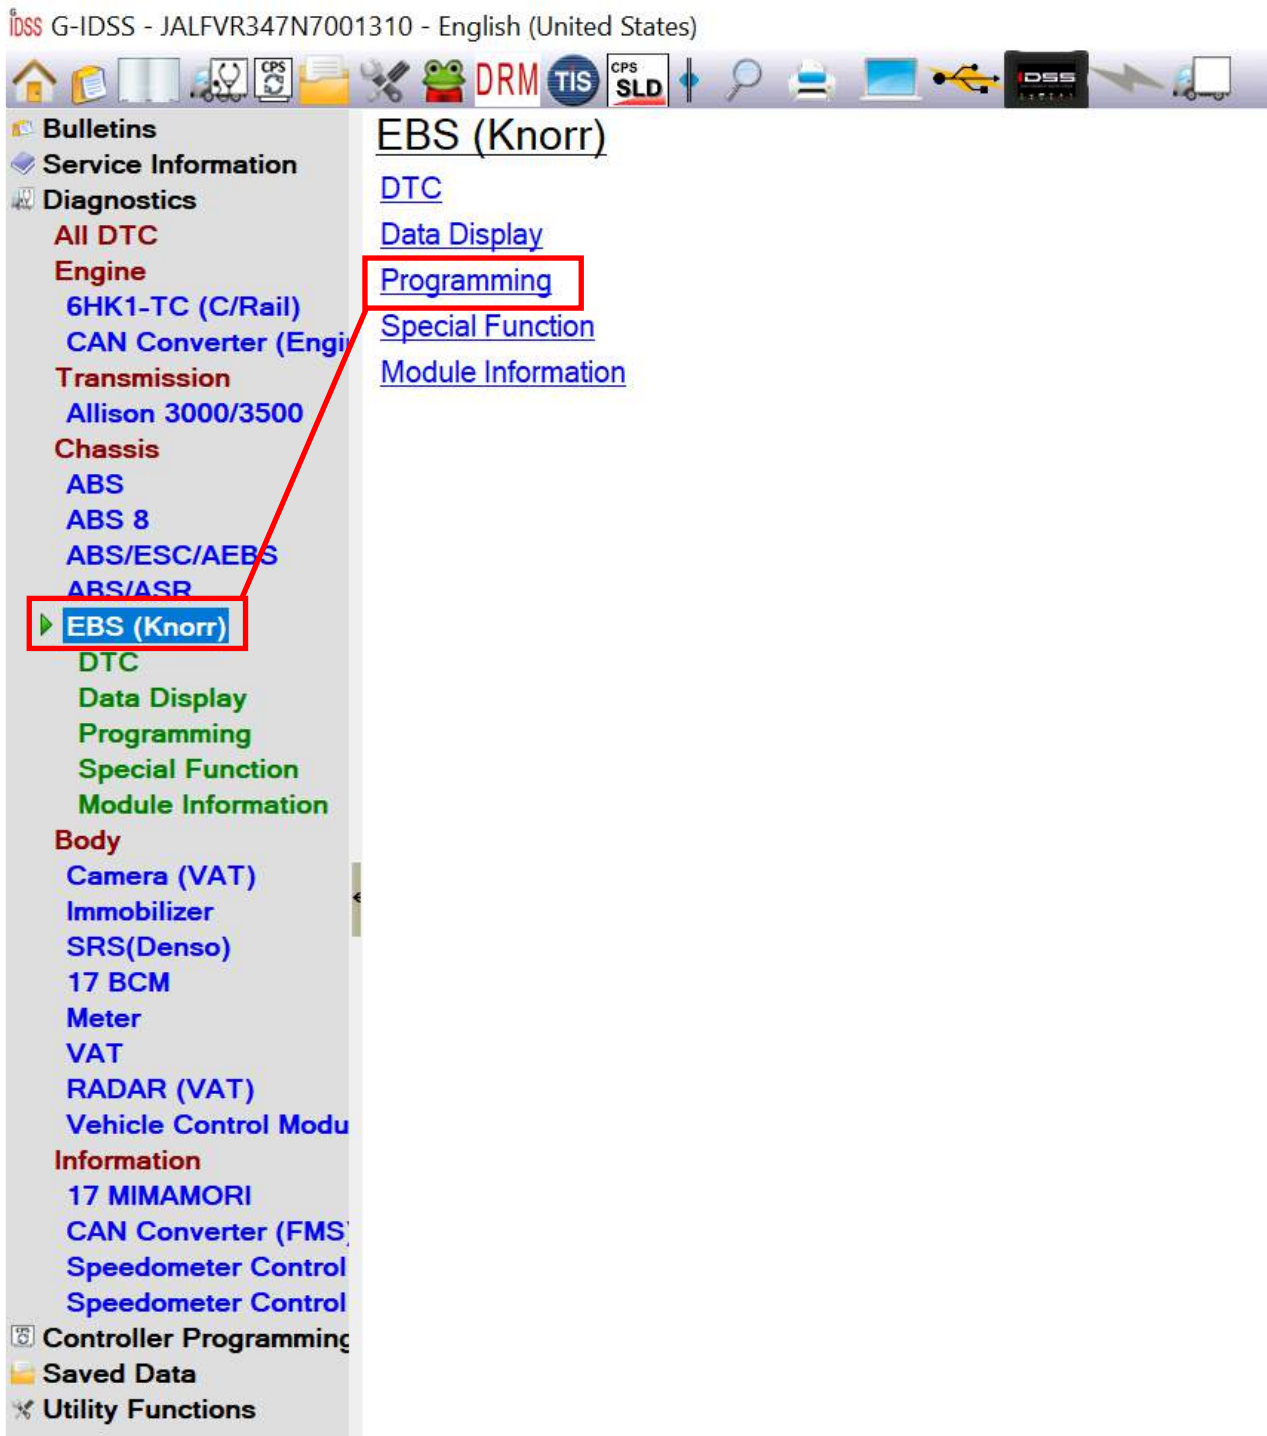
IDSS G-IDSS - JALFVR347N7001310 - English (United States)

CPS DRM TIS CPS SLD DSS

Bulletins
Service Information
Diagnostics
All DTC
Engine
6HK1-TC (C/Rail)
CAN Converter (Engi
Transmission
Allison 3000/3500
Chassis
ABS
ABS 8
ABS/ESC/AEBS
ABS/ASR
EBS (Knorr)
DTC
Data Display
Programming
Special Function
Module Information
Body
Camera (VAT)
Immobilizer
SRS(Denso)
17 BCM
Meter
VAT
RADAR (VAT)
Vehicle Control Modu
Information
17 MIMAMORI
CAN Converter (FMS
Speedometer Control
Speedometer Control
Controller Programming
Saved Data
Utility Functions

EBS (Knorr)
DTC
Data Display
Programming
Special Function
Module Information